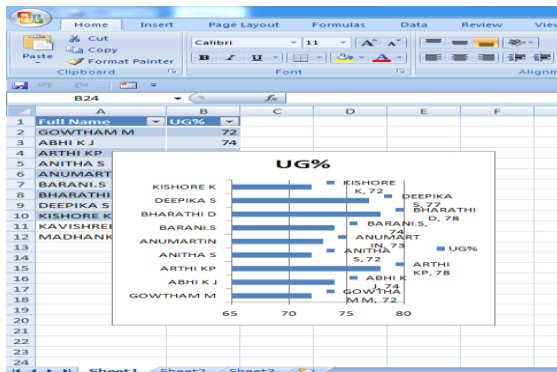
Home Insert Page Layout Formulas Data Review View

Paste
Cut
Copy
Format Painter
Clipboard

Calibri 11
B I U
Font

Alignm

B24 fx

| | A | B | C | D | E | F |
|---|---|---|---|---|---|---|
| 1 | Full Name | UG% | | | | |
| 2 | GOWTHAM M | 72 | | | | |
| 3 | ABHI K J | 74 | | | | |
| 4 | ARTHI KP | | | | | |
| 5 | ANITHA S | | | | | |
| 6 | ANUMART | | | | | |
| 7 | BARANI.S | | | | | |
| 8 | BHARATHI | | | | | |
| 9 | DEEPIKA S | | | | | |
| 10 | KISHORE K | | | | | |
| 11 | KAVISHREE | | | | | |
| 12 | MADHANK | | | | | |
| 13 | | | | | | |
| 14 | | | | | | |
| 15 | | | | | | |
| 16 | | | | | | |
| 17 | | | | | | |
| 18 | | | | | | |
| 19 | | | | | | |
| 20 | | | | | | |
| 21 | | | | | | |
| 22 | | | | | | |
| 23 | | | | | | |
| 24 | | | | | | |

UG%

KISHORE K
DEEPIKA S
BHARATHI D
BARANI.S
ANUMARTIN
ANITHA S
ARTHI KP
ABHI K J
GOWTHAM M

KISHORE K, 72
DEEPIKA S, 77
BHARATHI D, 78
BARANI.S, 74
ANUMART IN, 73
ANITHA S, 72
ARTHI KP, 78
ABHI K J, 74
GOWTHA M M, 72

UG%

65 70 75 80

Sheet1 Sheet2 Sheet3